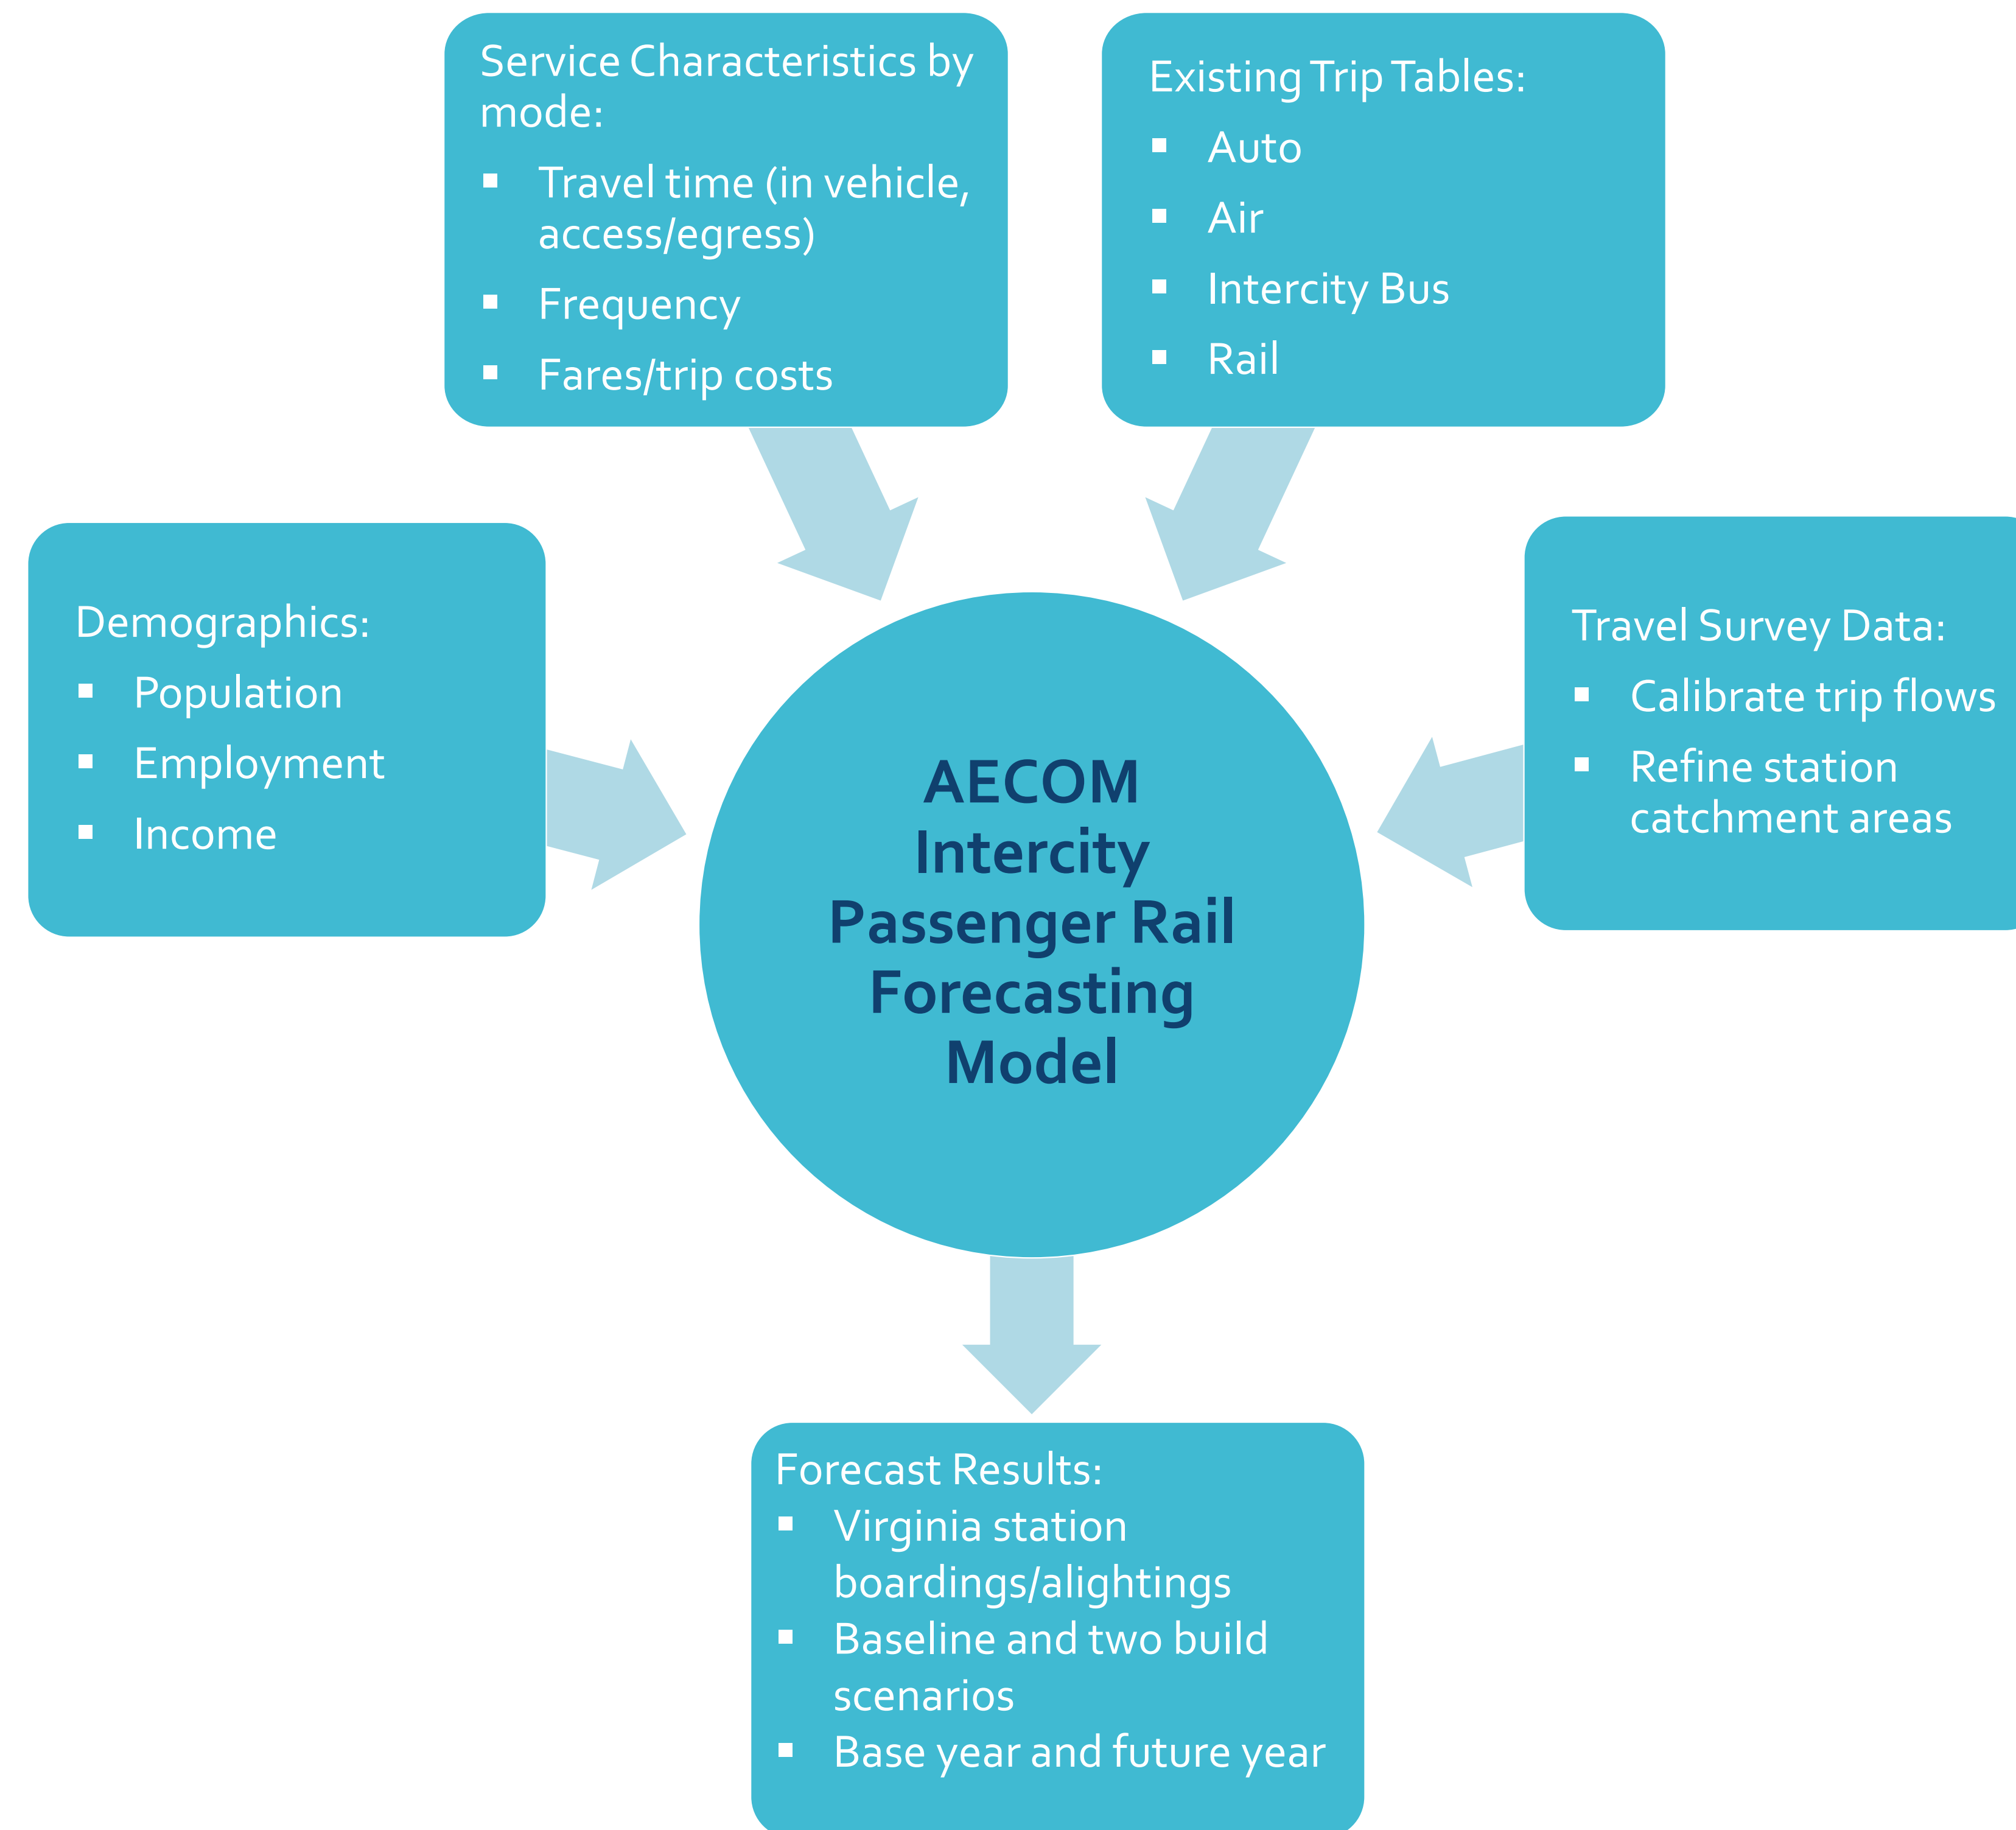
Service Characteristics by mode:
- Travel time (in vehicle, access/egress)
- Frequency
- Fares/trip costs

Existing Trip Tables:
- Auto
- Air
- Intercity Bus
- Rail

Demographics:
- Population
- Employment
- Income

AECOM Intercity Passenger Rail Forecasting Model

Travel Survey Data:
- Calibrate trip flows
- Refine station catchment areas

Forecast Results:
- Virginia station boardings/alightings
- Baseline and two build scenarios
- Base year and future year